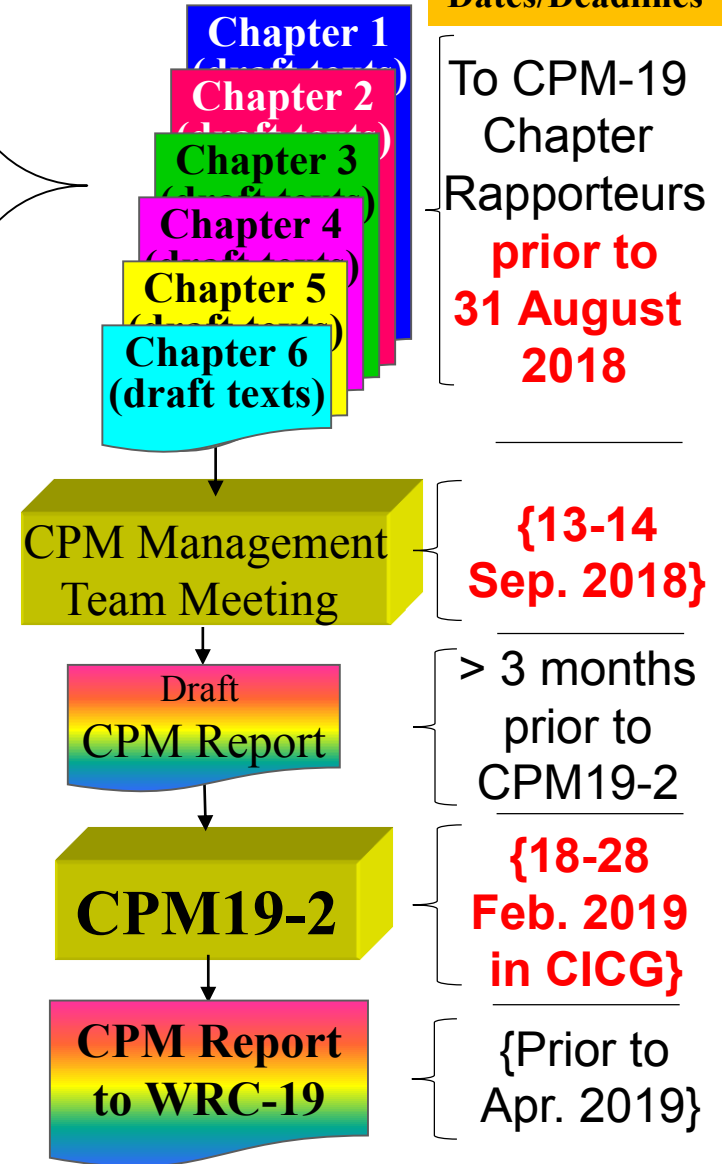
Dates/Deadlines

Chapter 1 (draft texts)
Chapter 2 (draft texts)
Chapter 3 (draft texts)
Chapter 4 (draft texts)
Chapter 5 (draft texts)
Chapter 6 (draft texts)

To CPM-19 Chapter Rapporteurs prior to 31 August 2018

CPM Management Team Meeting

{13-14 Sep. 2018}

Draft CPM Report

> 3 months prior to CPM19-2

CPM19-2

{18-28 Feb. 2019 in CICG}

CPM Report to WRC-19

{Prior to Apr. 2019}